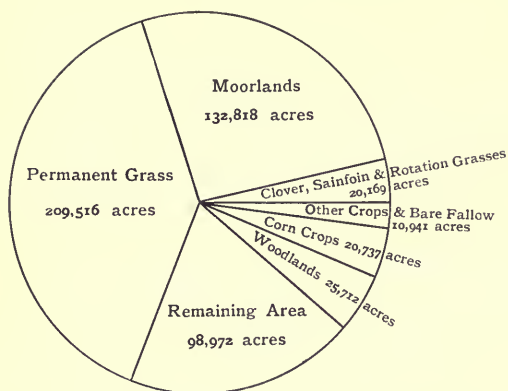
Moorlands
132,818 acres

Clover, Sainfoin & Rotation Grasses
20,169 acres

Other Crops & Bare Fallow
10,941 acres

Corn Crops 20,737 acres

Woodlands 25,712 acres

Permanent Grass
209,516 acres

Remaining Area
98,972 acres